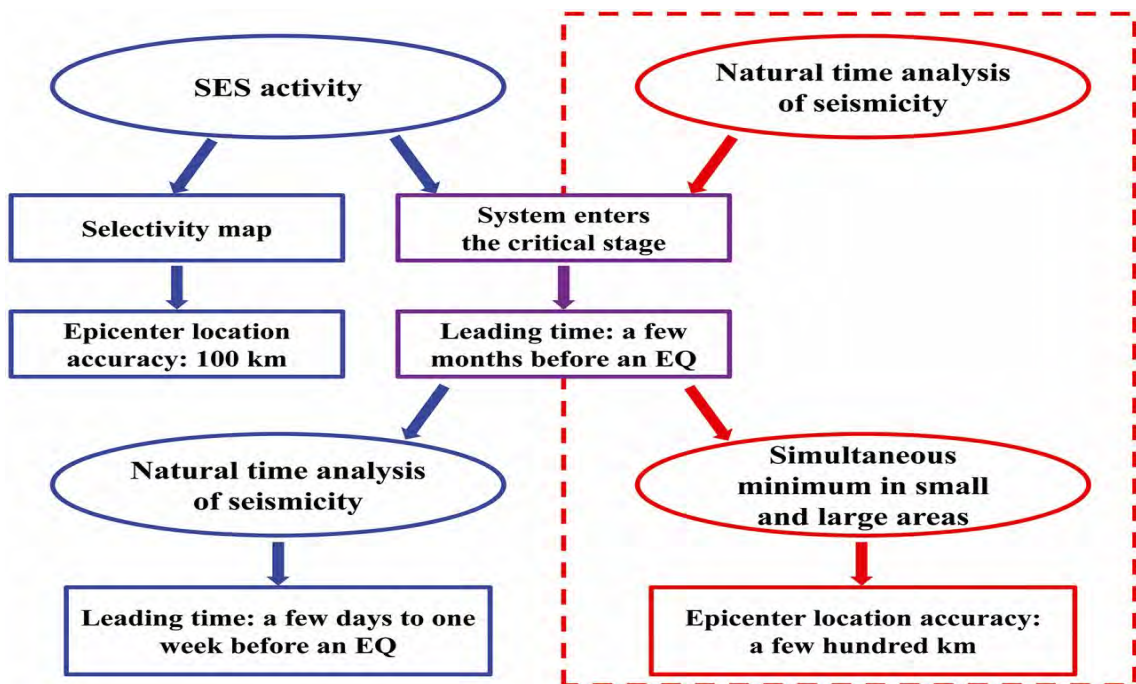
SES activity

Natural time analysis of seismicity

Selectivity map

System enters the critical stage

Epicenter location accuracy: 100 km

Leading time: a few months before an EQ

Natural time analysis of seismicity

Simultaneous minimum in small and large areas

Leading time: a few days to one week before an EQ

Epicenter location accuracy: a few hundred km